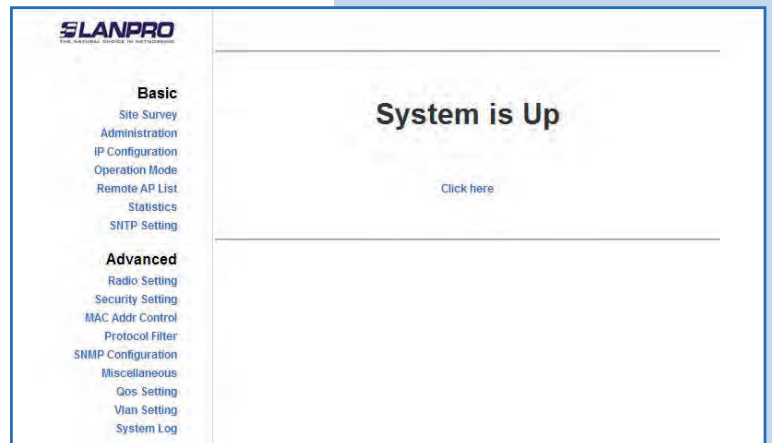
LANPRO
THE NATURAL CHOICE IN NETWORKING

Basic
Site Survey
Administration
IP Configuration
Operation Mode
Remote AP List
Statistics
SNTP Setting

Advanced
Radio Setting
Security Setting
MAC Addr Control
Protocol Filter
SNMP Configuration
Miscellaneous
Qos Setting
Vlan Setting
System Log

System is Up

Click here